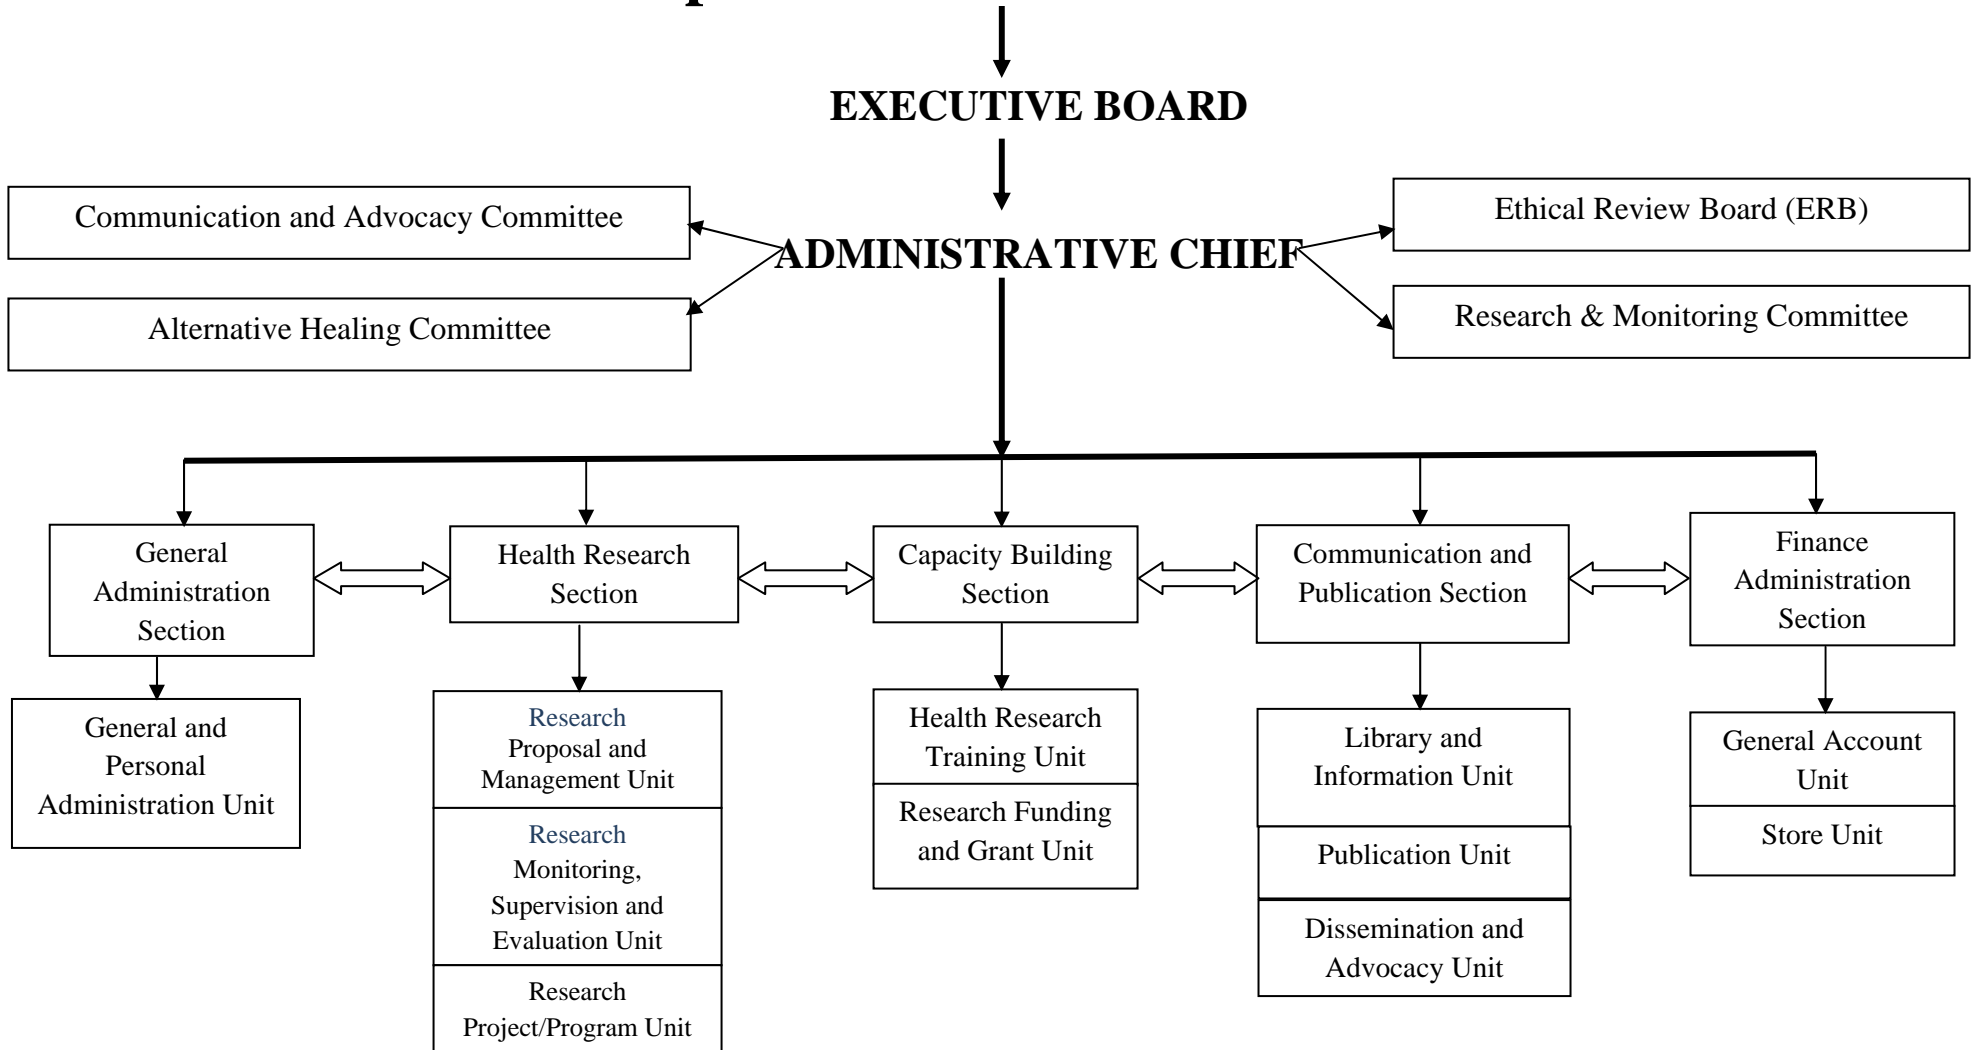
EXECUTIVE BOARD

Communication and Advocacy Committee

Alternative Healing Committee

ADMINISTRATIVE CHIEF

Ethical Review Board (ERB)

Research & Monitoring Committee

General Administration Section

General and Personal Administration Unit

Health Research Section

Research Proposal and Management Unit

Research Monitoring, Supervision and Evaluation Unit

Research Project/Program Unit

Capacity Building Section

Health Research Training Unit

Research Funding and Grant Unit

Communication and Publication Section

Library and Information Unit

Publication Unit

Dissemination and Advocacy Unit

Finance Administration Section

General Account Unit

Store Unit